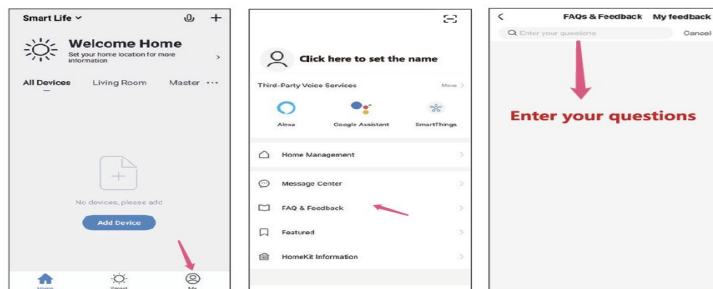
Smart Life

Welcome Home

Set your home location for more information

All Devices  Living Room  Master ···

No devices, please add

Add Device

Home  Smart  Me

Click here to set the name

Third-Party Voice Services  More >

Alexa  Google Assistant  SmartThings

Home Management

Message Center

FAQ & Feedback

Featured

HomeKit Information

FAQs & Feedback  My feedback

Enter your questions  Cancel

Enter your questions